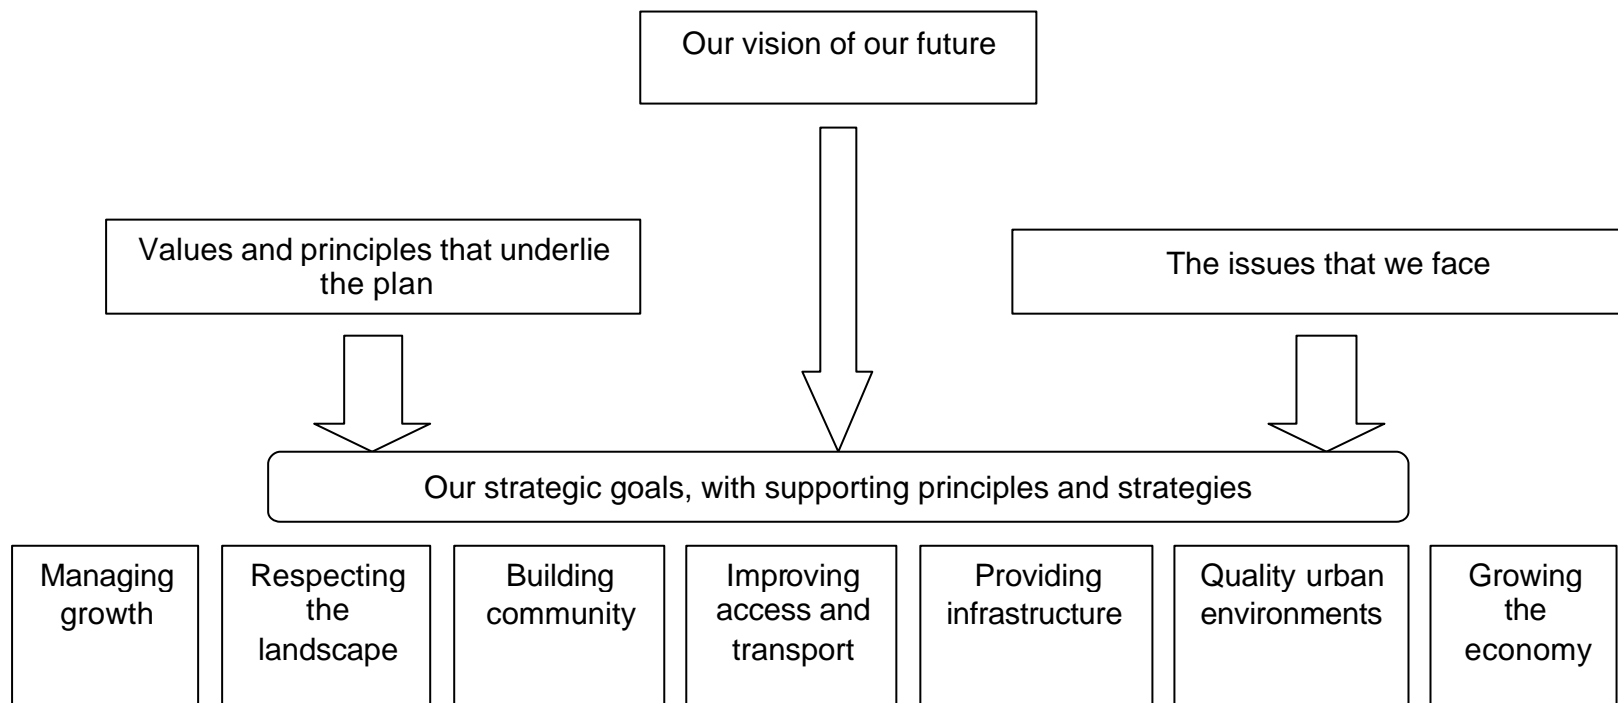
Our vision of our future

Values and principles that underlie the plan

The issues that we face

Our strategic goals, with supporting principles and strategies

Managing growth

Respecting the landscape

Building community

Improving access and transport

Providing infrastructure

Quality urban environments

Growing the economy